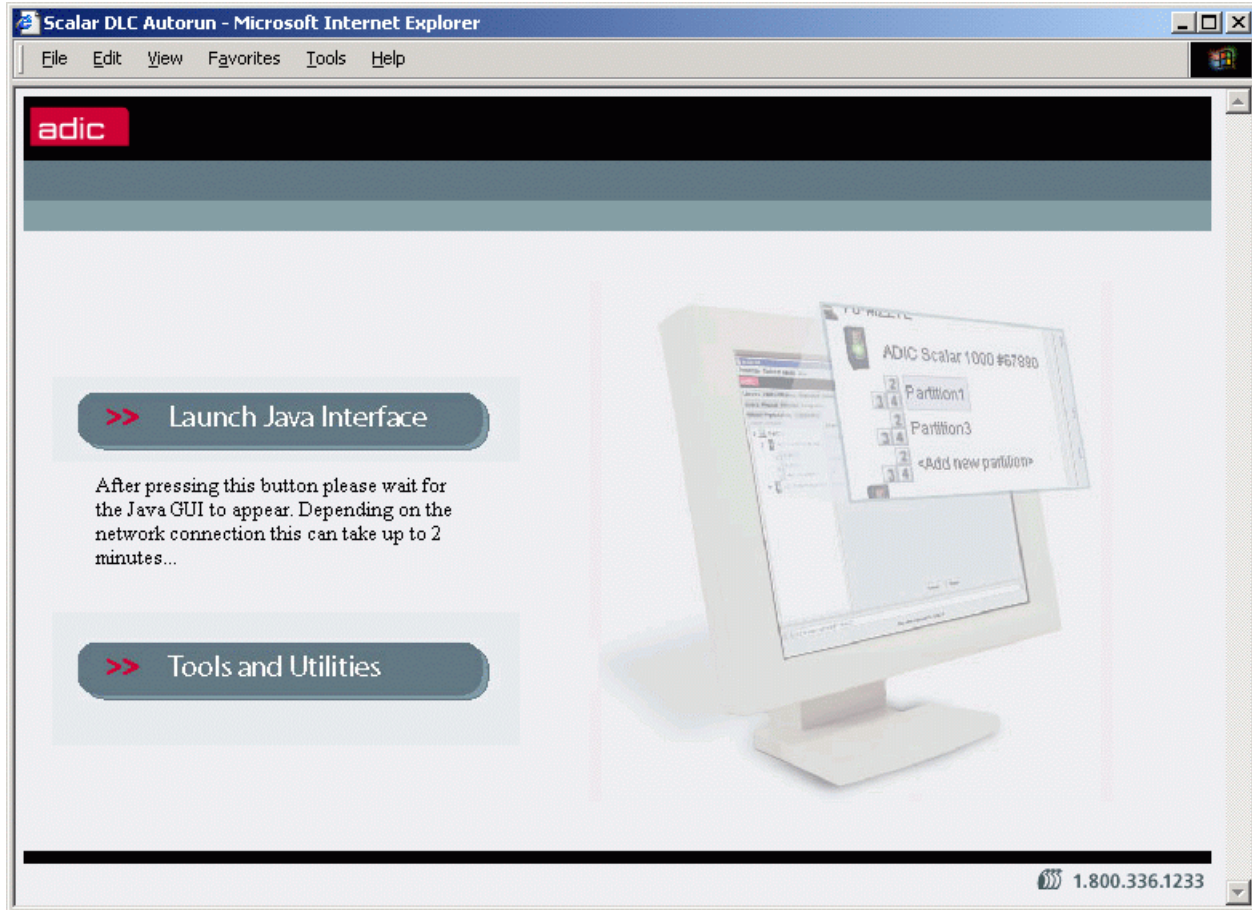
Scalar DLC Autorun - Microsoft Internet Explorer

File Edit View Favorites Tools Help

adic

>> Launch Java Interface

After pressing this button please wait for the Java GUI to appear. Depending on the network connection this can take up to 2 minutes...

>> Tools and Utilities

ADIC Scalar 1000 #67890

2
3 4 Partition1

2
3 4 Partition3

2
3 4 <Add new partition>

1.800.336.1233